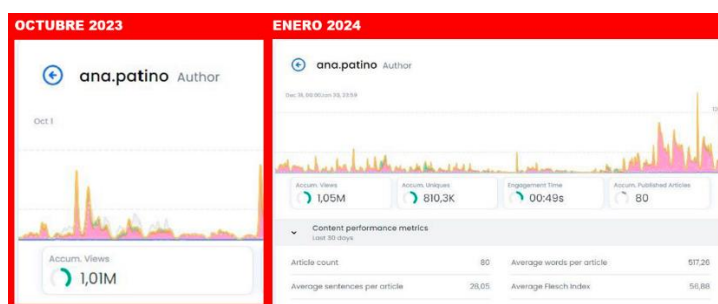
OCTUBRE 2023

ana.patino Author

Oct 1

Accum. Views
1,01M

ENERO 2024

ana.patino Author

Dec 18, 00:00 Jan 20, 23:59

Accum. Views
1,05M

Accum. Uniques
810,3K

Engagement Time
00:49s

Accum. Published Articles
80

Content performance metrics
Last 30 days

| | | | |
|---|---|---|---|
| Article count | 80 | Average words per article | 517,26 |
| Average sentences per article | 28,05 | Average Flesch index | 56,88 |